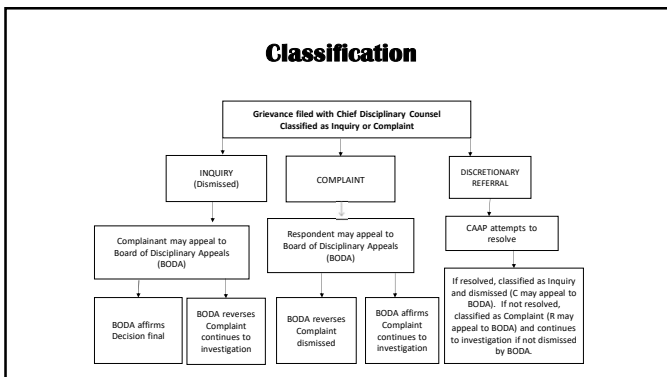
Classification

Grievance filed with Chief Disciplinary Counsel Classified as Inquiry or Complaint

INQUIRY (Dismissed)

COMPLAINT

DISCRETIONARY REFERRAL

Complainant may appeal to Board of Disciplinary Appeals (BODA)

Respondent may appeal to Board of Disciplinary Appeals (BODA)

CAAP attempts to resolve

BODA affirms Decision final

BODA reverses Complaint continues to investigation

BODA reverses Complaint dismissed

BODA affirms Complaint continues to investigation

If resolved, classified as Inquiry and dismissed (C may appeal to BODA). If not resolved, classified as Complaint (R may appeal to BODA) and continues to investigation if not dismissed by BODA.